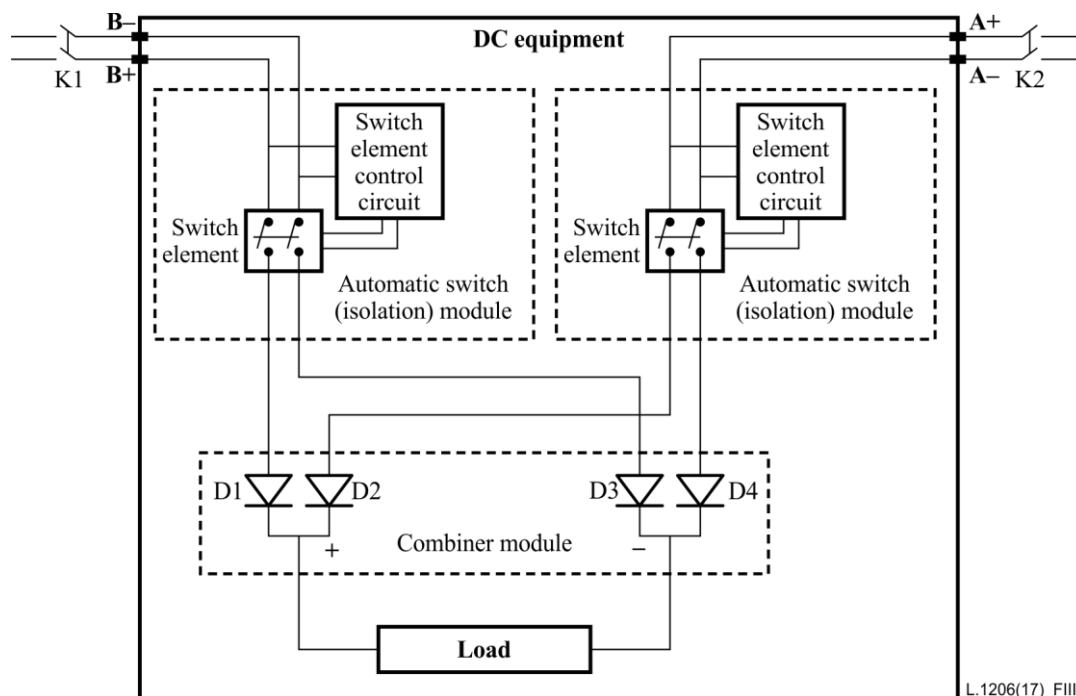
B–
B+
K1
DC equipment
A+
A–
K2
Switch element control circuit
Switch element
Automatic switch (isolation) module
Switch element control circuit
Switch element
Automatic switch (isolation) module
D1
D2
D3
D4
Combiner module
+
–
Load
L.1206(17)_FIII